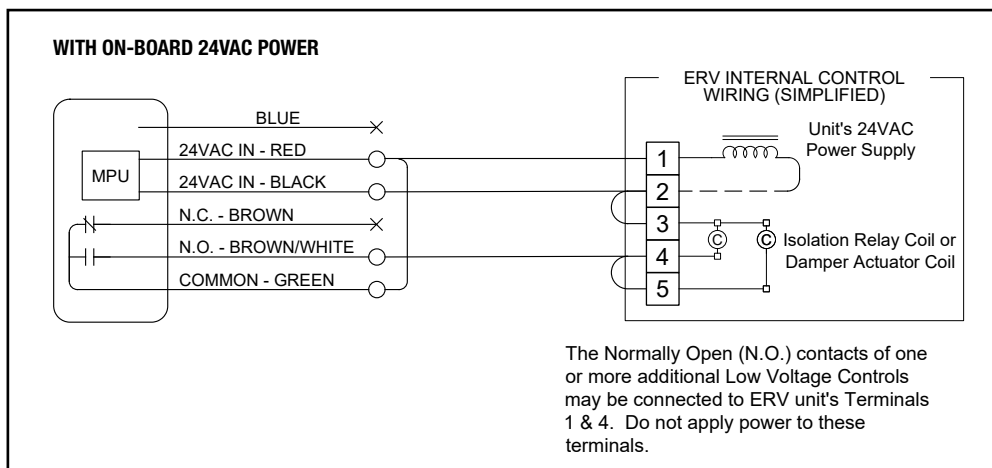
WITH ON-BOARD 24VAC POWER

ERV INTERNAL CONTROL WIRING (SIMPLIFIED)

BLUE

24VAC IN - RED

MPU

24VAC IN - BLACK

N.C. - BROWN

N.O. - BROWN/WHITE

COMMON - GREEN

Unit's 24VAC Power Supply

1

2

3

4

5

C

C

Isolation Relay Coil or Damper Actuator Coil

The Normally Open (N.O.) contacts of one or more additional Low Voltage Controls may be connected to ERV unit's Terminals 1 & 4. Do not apply power to these terminals.